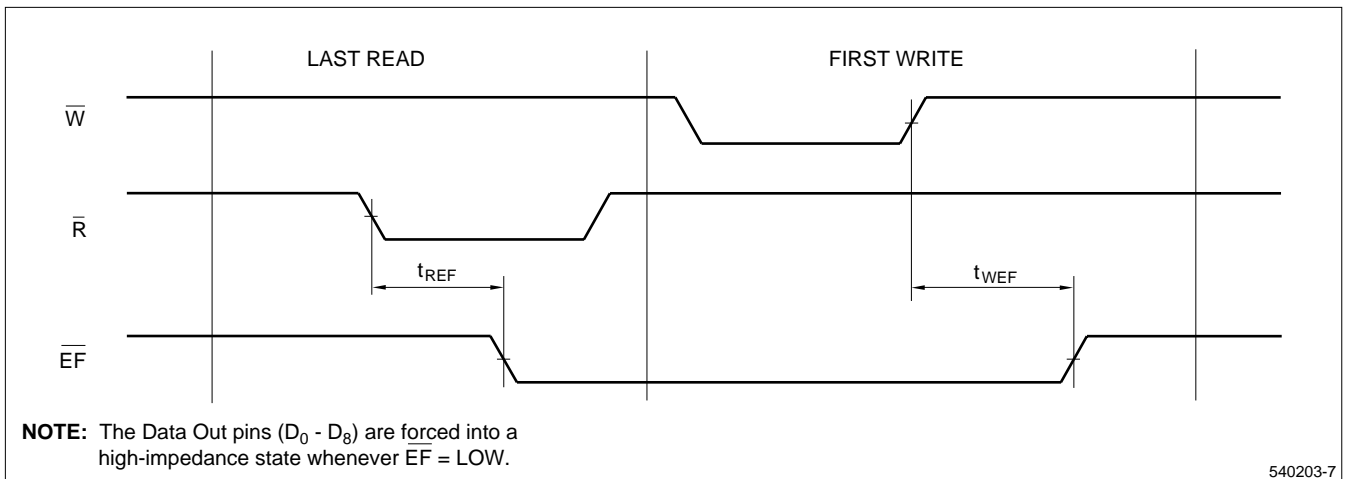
LAST READ

FIRST WRITE

$\overline{W}$

$\overline{R}$

$t_{REF}$

$t_{WEF}$

$\overline{EF}$

**NOTE:** The Data Out pins ($D_0$ - $D_8$) are forced into a high-impedance state whenever $\overline{EF}$ = LOW.

540203-7